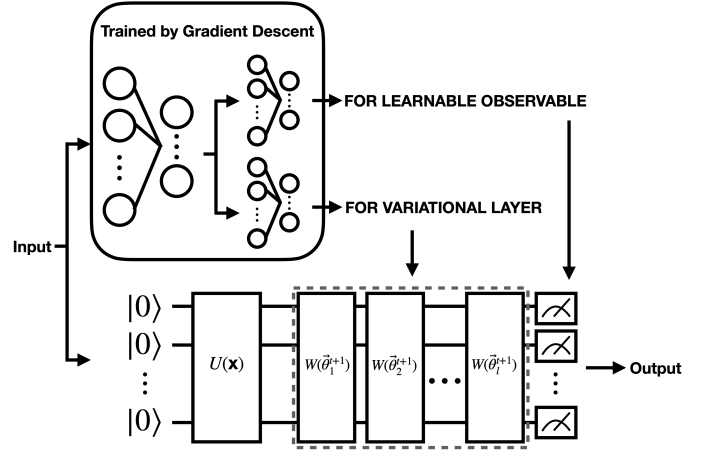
Trained by Gradient Descent

FOR LEARNABLE OBSERVABLE

FOR VARIATIONAL LAYER

Input

$|0\rangle$

$|0\rangle$

$\vdots$

$|0\rangle$

$U(\mathbf{x})$

$W(\vec{\theta}_1^{t+1})$

$W(\vec{\theta}_2^{t+1})$

$\cdots$

$W(\vec{\theta}_l^{t+1})$

$\vdots$

Output